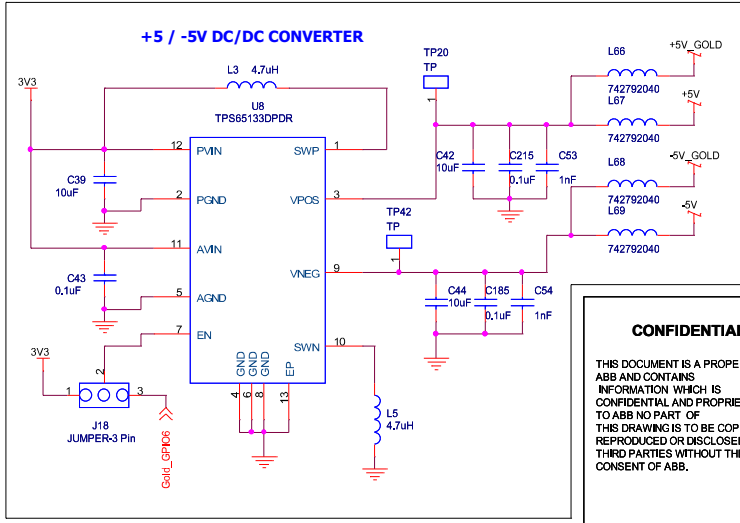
+5 / -5V DC/DC CONVERTER

3V3

L3 4.7uH

U8
TPS65133DPDR

12 PVIN
2 PGND
11 AVIN
5 AGND
7 EN

SWP 1
VPOS 3
VNEG 9
SWN 10

C39
10uF

C43
0.1uF

GND GND GND EP
4 6 8 13

3V3

2
1 3
J18
JUMPER-3 Pin

Gold_GPIO6

L5
4.7uH

TP20
TP
1

TP42
TP
1

C42
10uF

C215
0.1uF

C53
1nF

C44
10uF

C185
0.1uF

C54
1nF

L66
742792040
+5V_GOLD

L67
742792040
+5V

L68
742792040
-5V_GOLD

L69
742792040
-5V

CONFIDENTIAL

THIS DOCUMENT IS A PROPE ABB AND CONTAINS INFORMATION WHICH IS CONFIDENTIAL AND PROPRIE TO ABB NO PART OF THIS DRAWING IS TO BE COP REPRODUCED OR DISCLOSE THIRD PARTIES WITHOUT TH CONSENT OF ABB.